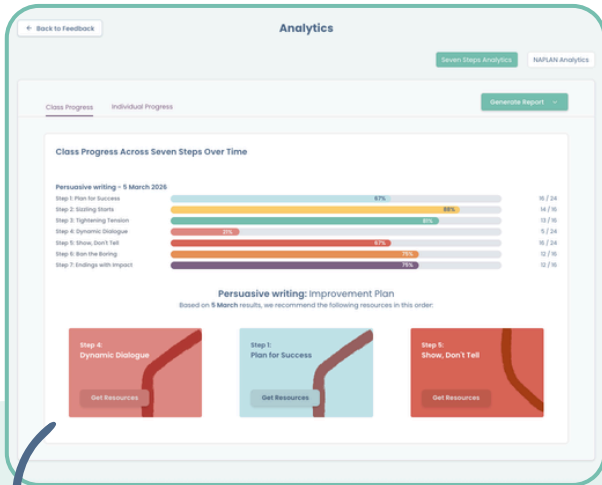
← Back to Feedback

Analytics

Seven Steps Analytics

NAPLAN Analytics

Class Progress

Individual Progress

Generate Report

Class Progress Across Seven Steps Over Time

Persuasive writing - 5 March 2026

| | | |
|---|---|---|
| Step 1: Plan for Success | 67% | 16 / 24 |
| Step 2: Sizzling Starts | 88% | 14 / 16 |
| Step 3: Tightening Tension | 81% | 13 / 16 |
| Step 4: Dynamic Dialogue | 21% | 5 / 24 |
| Step 5: Show, Don't Tell | 67% | 16 / 24 |
| Step 6: Ban the Boring | 75% | 12 / 16 |
| Step 7: Endings with Impact | 75% | 12 / 16 |

Persuasive writing: Improvement Plan

Based on 5 March results, we recommend the following resources in this order:

Step 4:
Dynamic Dialogue

Get Resources

Step 1:
Plan for Success

Get Resources

Step 5:
Show, Don't Tell

Get Resources